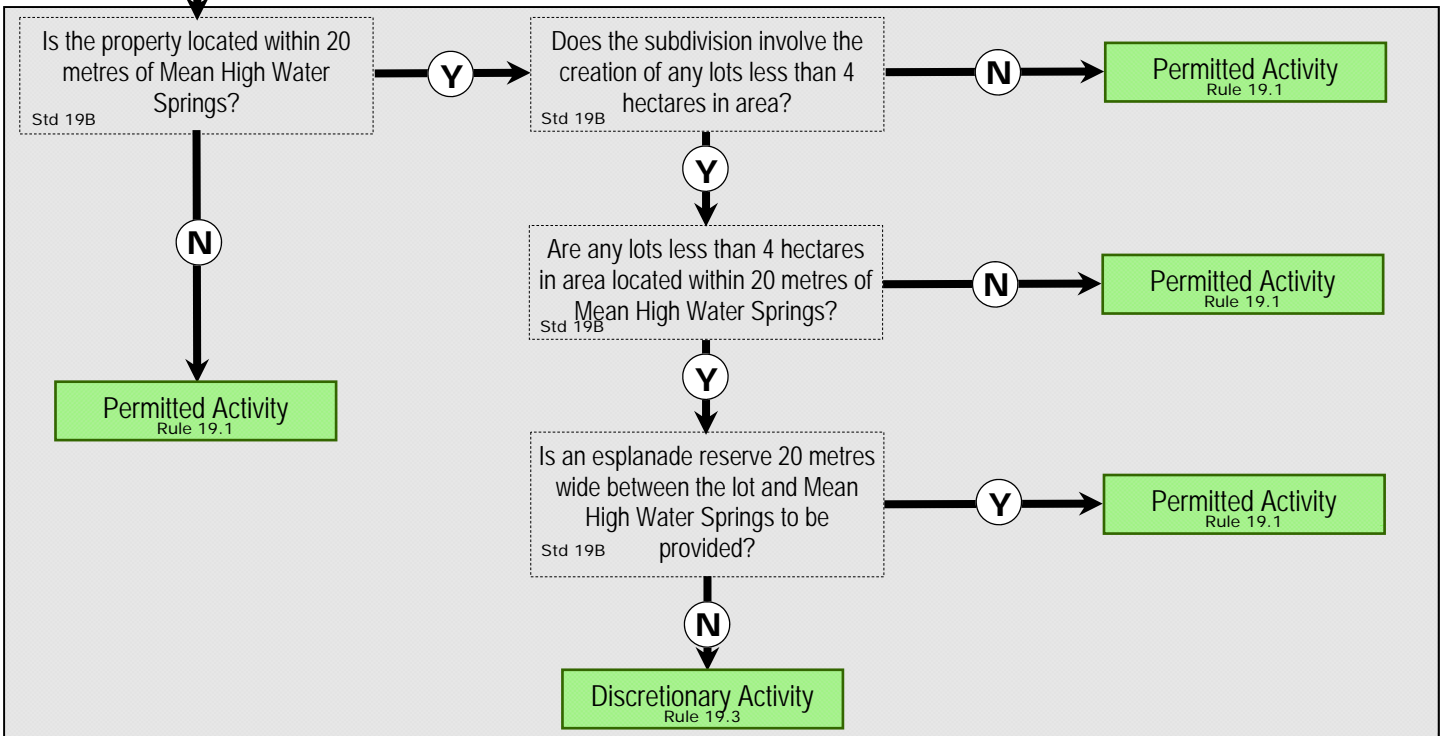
Is the property located within 20 metres of Mean High Water Springs?
Std 19B

Y

Does the subdivision involve the creation of any lots less than 4 hectares in area?
Std 19B

N

Permitted Activity
Rule 19.1

N

Permitted Activity
Rule 19.1

Y

Are any lots less than 4 hectares in area located within 20 metres of Mean High Water Springs?
Std 19B

N

Permitted Activity
Rule 19.1

Y

Is an esplanade reserve 20 metres wide between the lot and Mean High Water Springs to be provided?
Std 19B

Y

Permitted Activity
Rule 19.1

N

Discretionary Activity
Rule 19.3